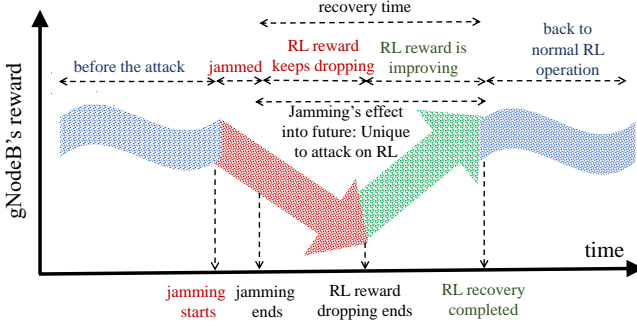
recovery time

before the attack

jammed

RL reward keeps dropping

RL reward is improving

back to normal RL operation

Jamming's effect into future: Unique to attack on RL

gNodeB's reward

time

jamming starts

jamming ends

RL reward dropping ends

RL recovery completed